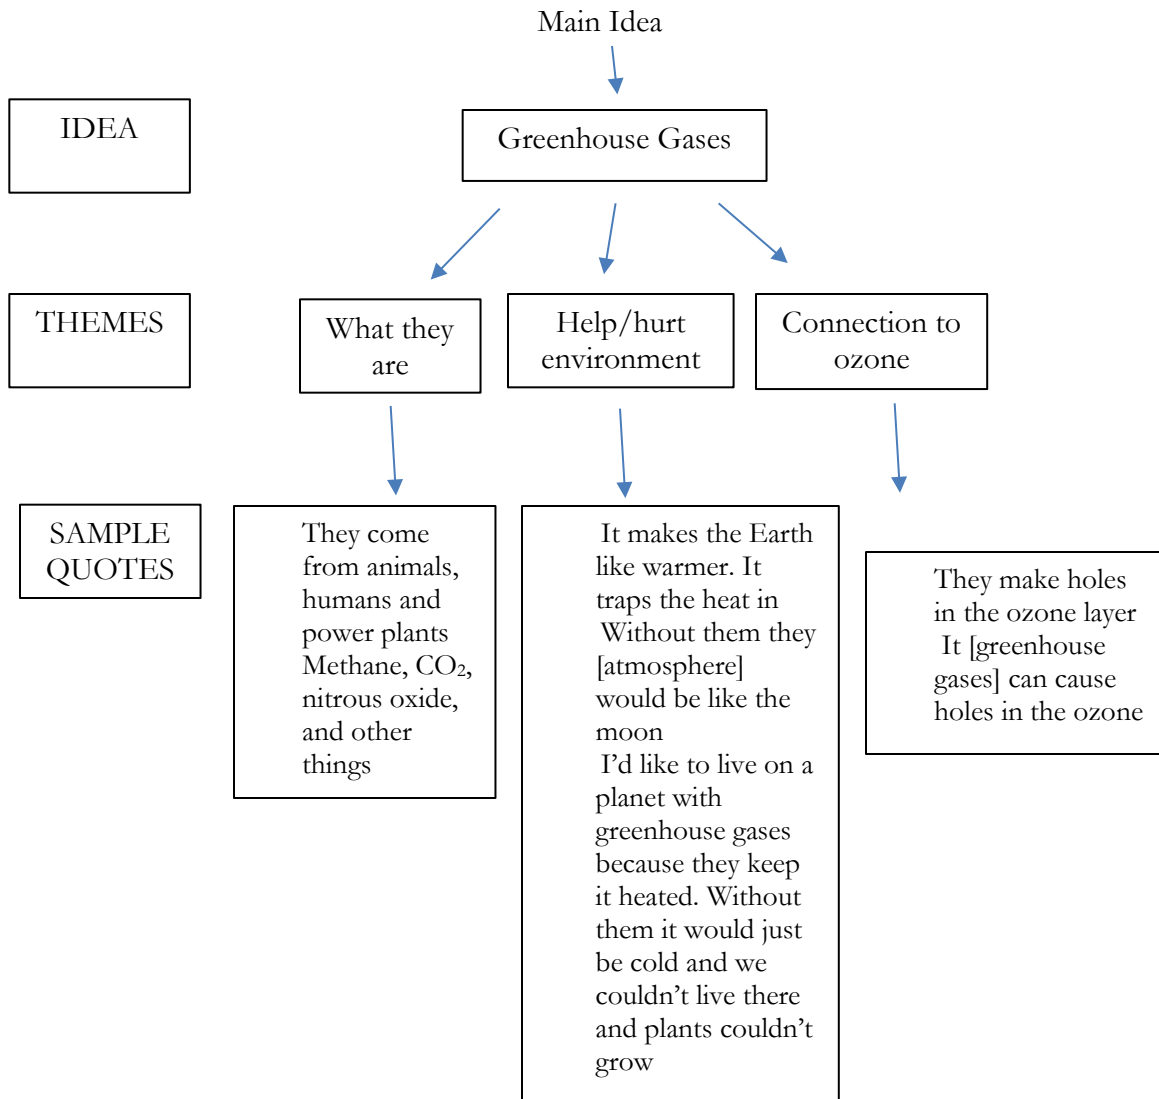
Main Idea

IDEA

Greenhouse Gases

THEMES

What they are

Help/hurt environment

Connection to ozone

SAMPLE QUOTES

They come from animals, humans and power plants
Methane, $CO_2$, nitrous oxide, and other things

It makes the Earth like warmer. It traps the heat in
Without them they [atmosphere] would be like the moon
I'd like to live on a planet with greenhouse gases because they keep it heated. Without them it would just be cold and we couldn't live there and plants couldn't grow

They make holes in the ozone layer
It [greenhouse gases] can cause holes in the ozone